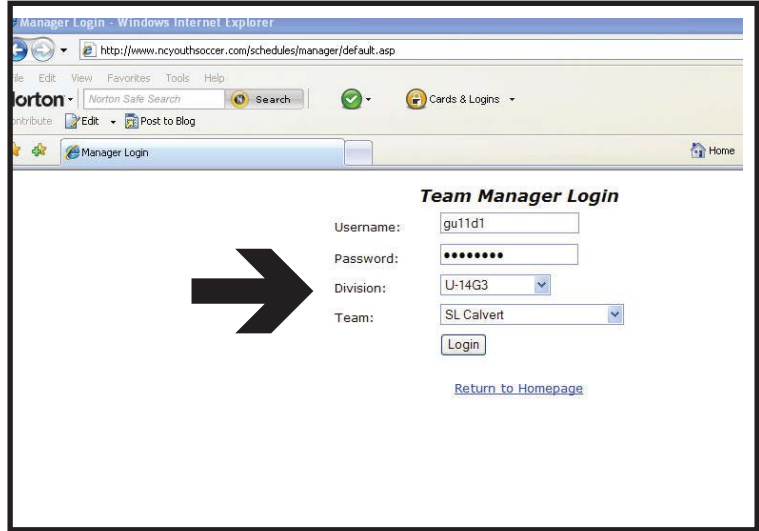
Manager Login - Windows Internet Explorer

http://www.ncyouthsoccer.com/schedules/manager/default.asp

ile Edit View Favorites Tools Help

lorton Norton Safe Search Search Cards & Logins

ntribute Edit Post to Blog

Manager Login

Home

Team Manager Login

Username: gu11d1

Password: ••••••••

Division: U-14G3

Team: SL Calvert

Login

Return to Homepage